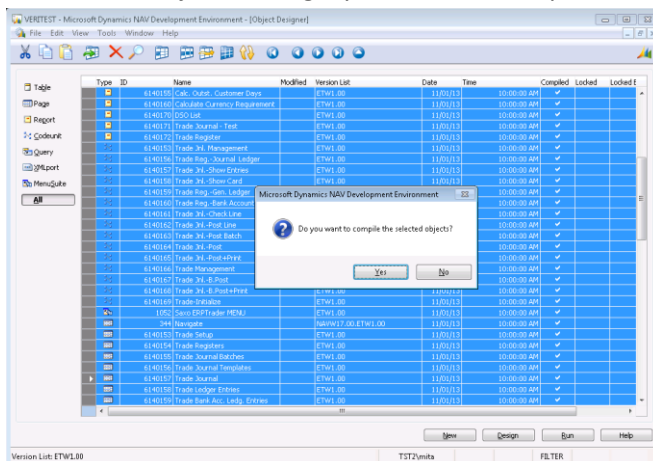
VERITEST - Microsoft Dynamics NAV Development Environment - [Object Designer]

File Edit View Tools Window Help

Table
Page
Report
Codeunit
Query
XMLport
MenuSuite
All

| Type | ID | Name | Modified | Version List | Date | Time | Compiled | Locked | Locked E |
|---|---|---|---|---|---|---|---|---|---|
| | 6140155 | Calc. Outst. Customer Days | | ETW1.00 | 11/01/13 | 10:00:00 AM | ✓ | | |
| | 6140160 | Calculate Currency Requirement | | ETW1.00 | 11/01/13 | 10:00:00 AM | ✓ | | |
| | 6140170 | DSO List | | ETW1.00 | 11/01/13 | 10:00:00 AM | ✓ | | |
| | 6140171 | Trade Journal - Test | | ETW1.00 | 11/01/13 | 10:00:00 AM | ✓ | | |
| | 6140172 | Trade Register | | ETW1.00 | 11/01/13 | 10:00:00 AM | ✓ | | |
| | 6140153 | Trade Jnl. Management | | ETW1.00 | 11/01/13 | 10:00:00 AM | ✓ | | |
| | 6140156 | Trade Reg.-Journal Ledger | | ETW1.00 | 11/01/13 | 10:00:00 AM | ✓ | | |
| | 6140157 | Trade Jnl.-Show Entries | | ETW1.00 | 11/01/13 | 10:00:00 AM | ✓ | | |
| | 6140158 | Trade Jnl.-Show Card | | ETW1.00 | 11/01/13 | 10:00:00 AM | ✓ | | |
| | 6140159 | Trade Reg.-Gen. Ledger | | | | | | | |
| | 6140160 | Trade Reg.-Bank Account | | | | | | | |
| | 6140161 | Trade Jnl.-Check Line | | | | | | | |
| | 6140162 | Trade Jnl.-Post Line | | | | | | | |
| | 6140163 | Trade Jnl.-Post Batch | | | | | | | |
| | 6140164 | Trade Jnl.-Post | | | | | | | |
| | 6140165 | Trade Jnl.-Post+Print | | | | | | | |
| | 6140166 | Trade Management | | | | | | | |
| | 6140167 | Trade Jnl.-B.Post | | | | | | | |
| | 6140168 | Trade Jnl.-B.Post+Print | | ETW1.00 | 11/01/13 | 10:00:00 AM | ✓ | | |
| | 6140169 | Trade-Initialize | | ETW1.00 | 11/01/13 | 10:00:00 AM | ✓ | | |
| | 1052 | Saxo ERPTrader MENU | | ETW1.00 | 11/01/13 | 10:00:00 AM | ✓ | | |
| | 344 | Navigate | | NAVW17.00.ETW1.00 | 11/01/13 | 10:00:00 AM | ✓ | | |
| | 6140153 | Trade Setup | | ETW1.00 | 11/01/13 | 10:00:00 AM | ✓ | | |
| | 6140154 | Trade Registers | | ETW1.00 | 11/01/13 | 10:00:00 AM | ✓ | | |
| | 6140155 | Trade Journal Batches | | ETW1.00 | 11/01/13 | 10:00:00 AM | ✓ | | |
| | 6140156 | Trade Journal Templates | | ETW1.00 | 11/01/13 | 10:00:00 AM | ✓ | | |
| | 6140157 | Trade Journal | | ETW1.00 | 11/01/13 | 10:00:00 AM | ✓ | | |
| | 6140158 | Trade Ledger Entries | | ETW1.00 | 11/01/13 | 10:00:00 AM | ✓ | | |
| | 6140159 | Trade Bank Acc. Ledg. Entries | | ETW1.00 | 11/01/13 | 10:00:00 AM | ✓ | | |

Microsoft Dynamics NAV Development Environment

Do you want to compile the selected objects?

Yes No

New Design Run Help

Version List: ETW1.00 TST2\mita FILTER